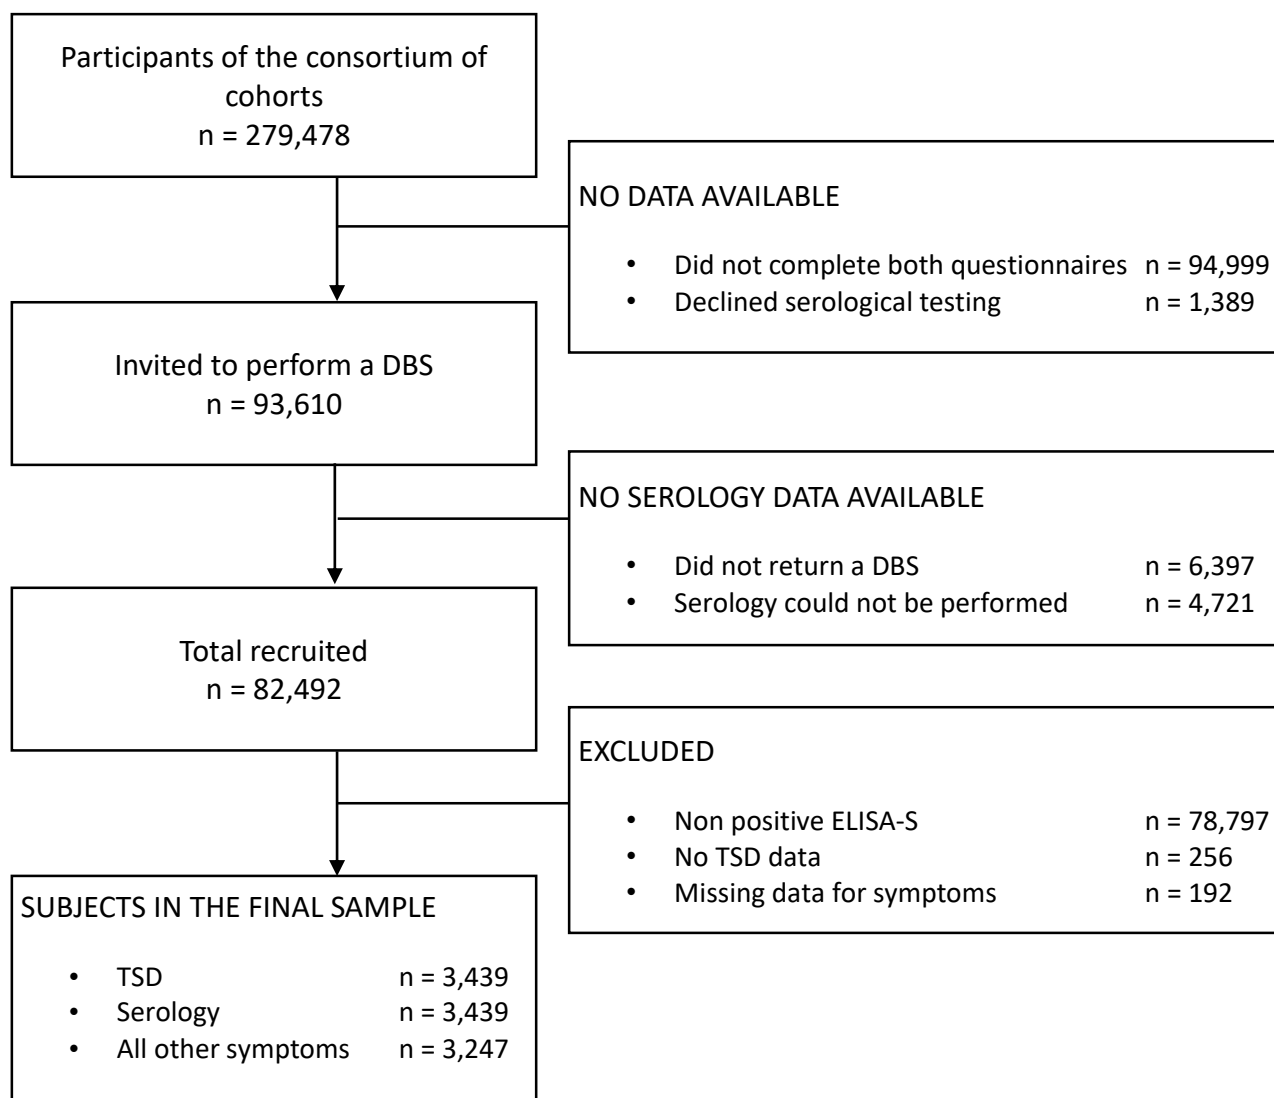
Participants of the consortium of cohorts
n = 279,478

NO DATA AVAILABLE

- Did not complete both questionnaires n = 94,999
- Declined serological testing n = 1,389

Invited to perform a DBS
n = 93,610

NO SEROLOGY DATA AVAILABLE

- Did not return a DBS n = 6,397
- Serology could not be performed n = 4,721

Total recruited
n = 82,492

EXCLUDED

- Non positive ELISA-S n = 78,797
- No TSD data n = 256
- Missing data for symptoms n = 192

SUBJECTS IN THE FINAL SAMPLE

- TSD n = 3,439
- Serology n = 3,439
- All other symptoms n = 3,247